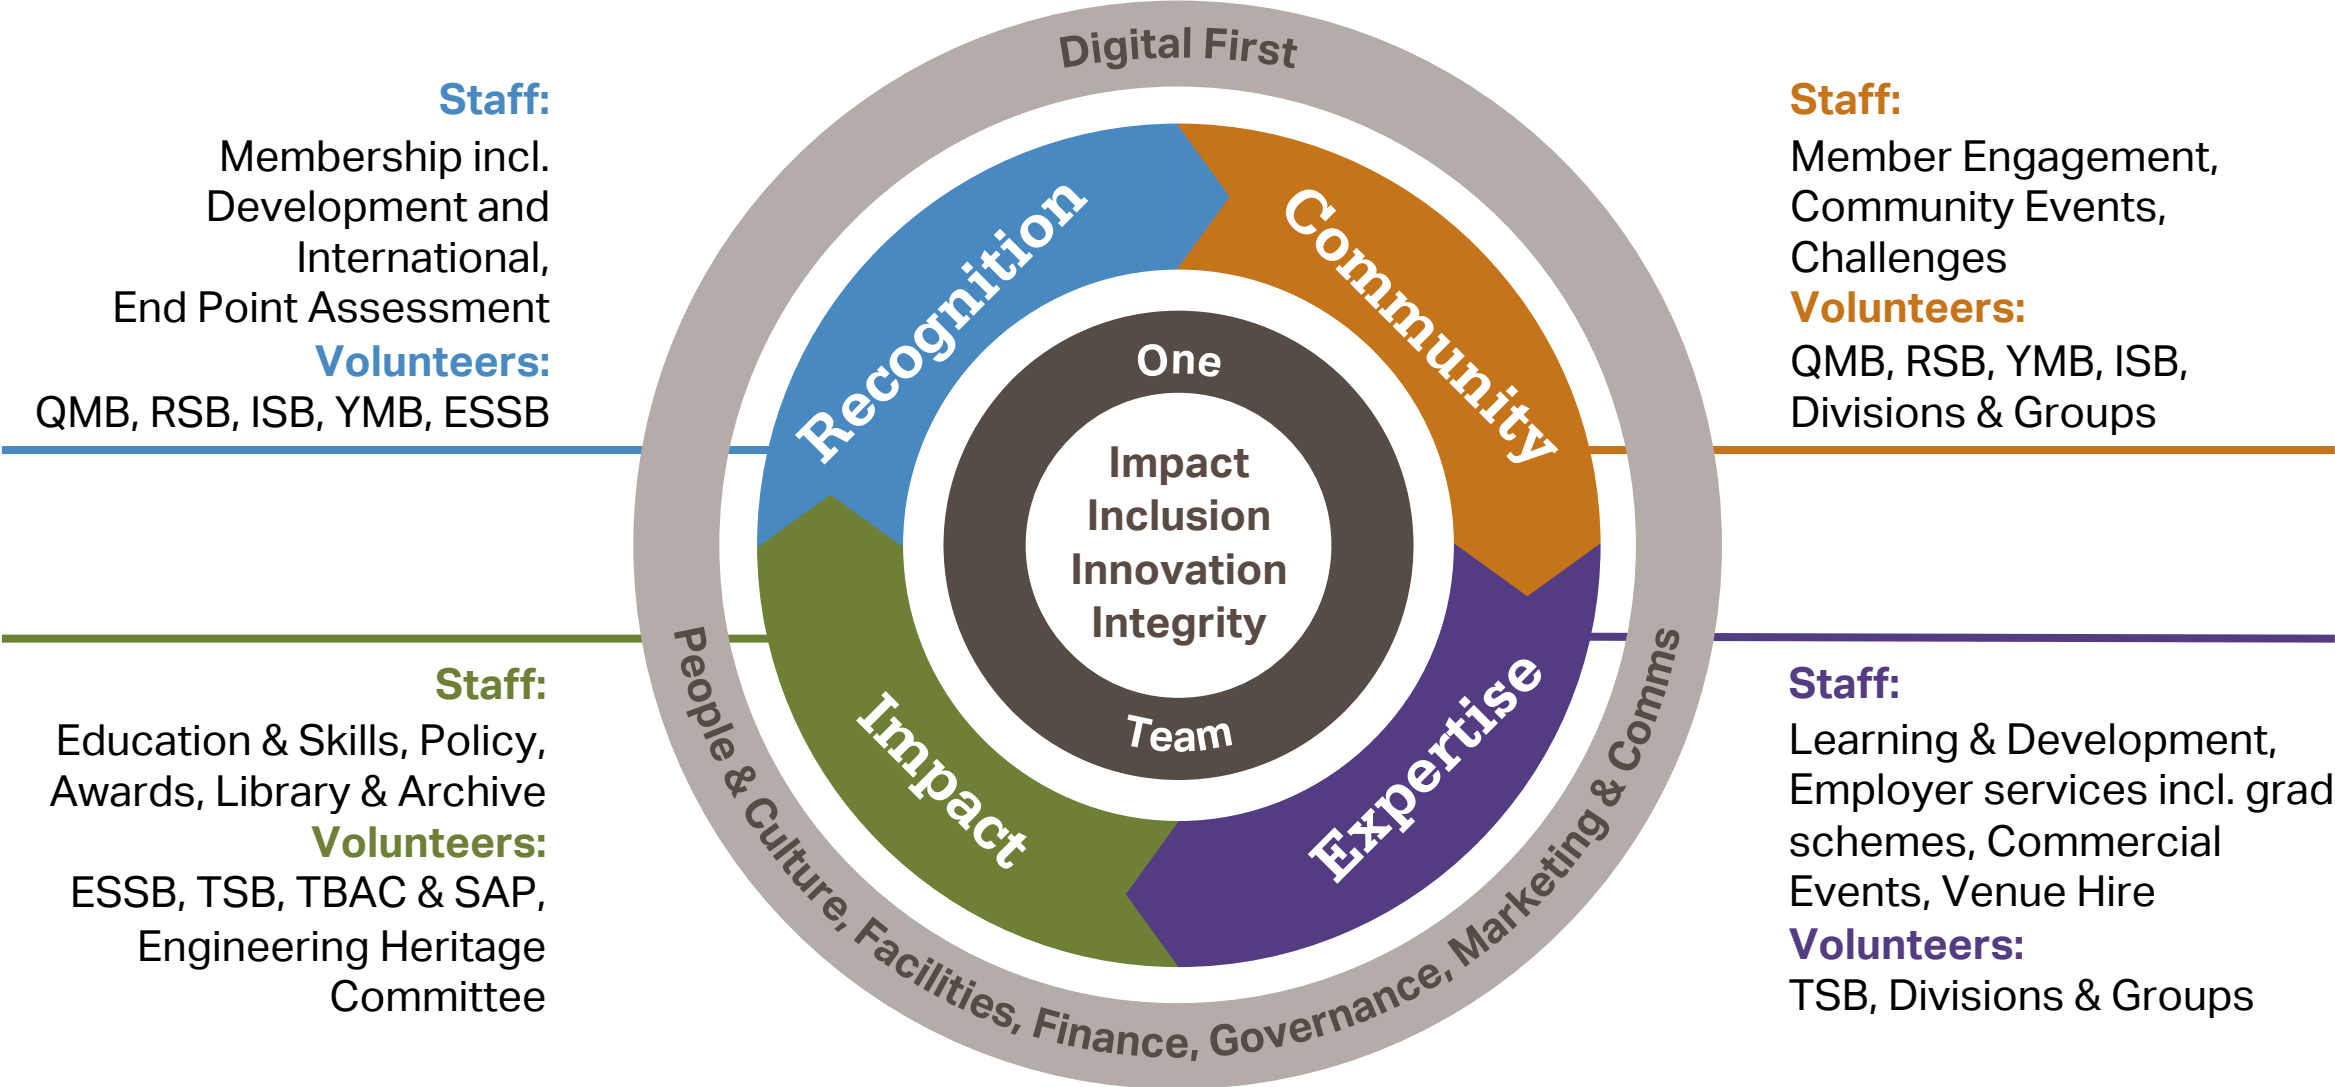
Digital First

Staff:
Membership incl. Development and International, End Point Assessment
Volunteers:
QMB, RSB, ISB, YMB, ESSB

Staff:
Member Engagement, Community Events, Challenges
Volunteers:
QMB, RSB, YMB, ISB, Divisions & Groups

Recognition

Community

One

Impact
Inclusion
Innovation
Integrity

Team

Impact

Expertise

Staff:
Education & Skills, Policy, Awards, Library & Archive
Volunteers:
ESSB, TSB, TBAC & SAP, Engineering Heritage Committee

Staff:
Learning & Development, Employer services incl. grad schemes, Commercial Events, Venue Hire
Volunteers:
TSB, Divisions & Groups

People & Culture, Facilities, Finance, Governance, Marketing & Comms